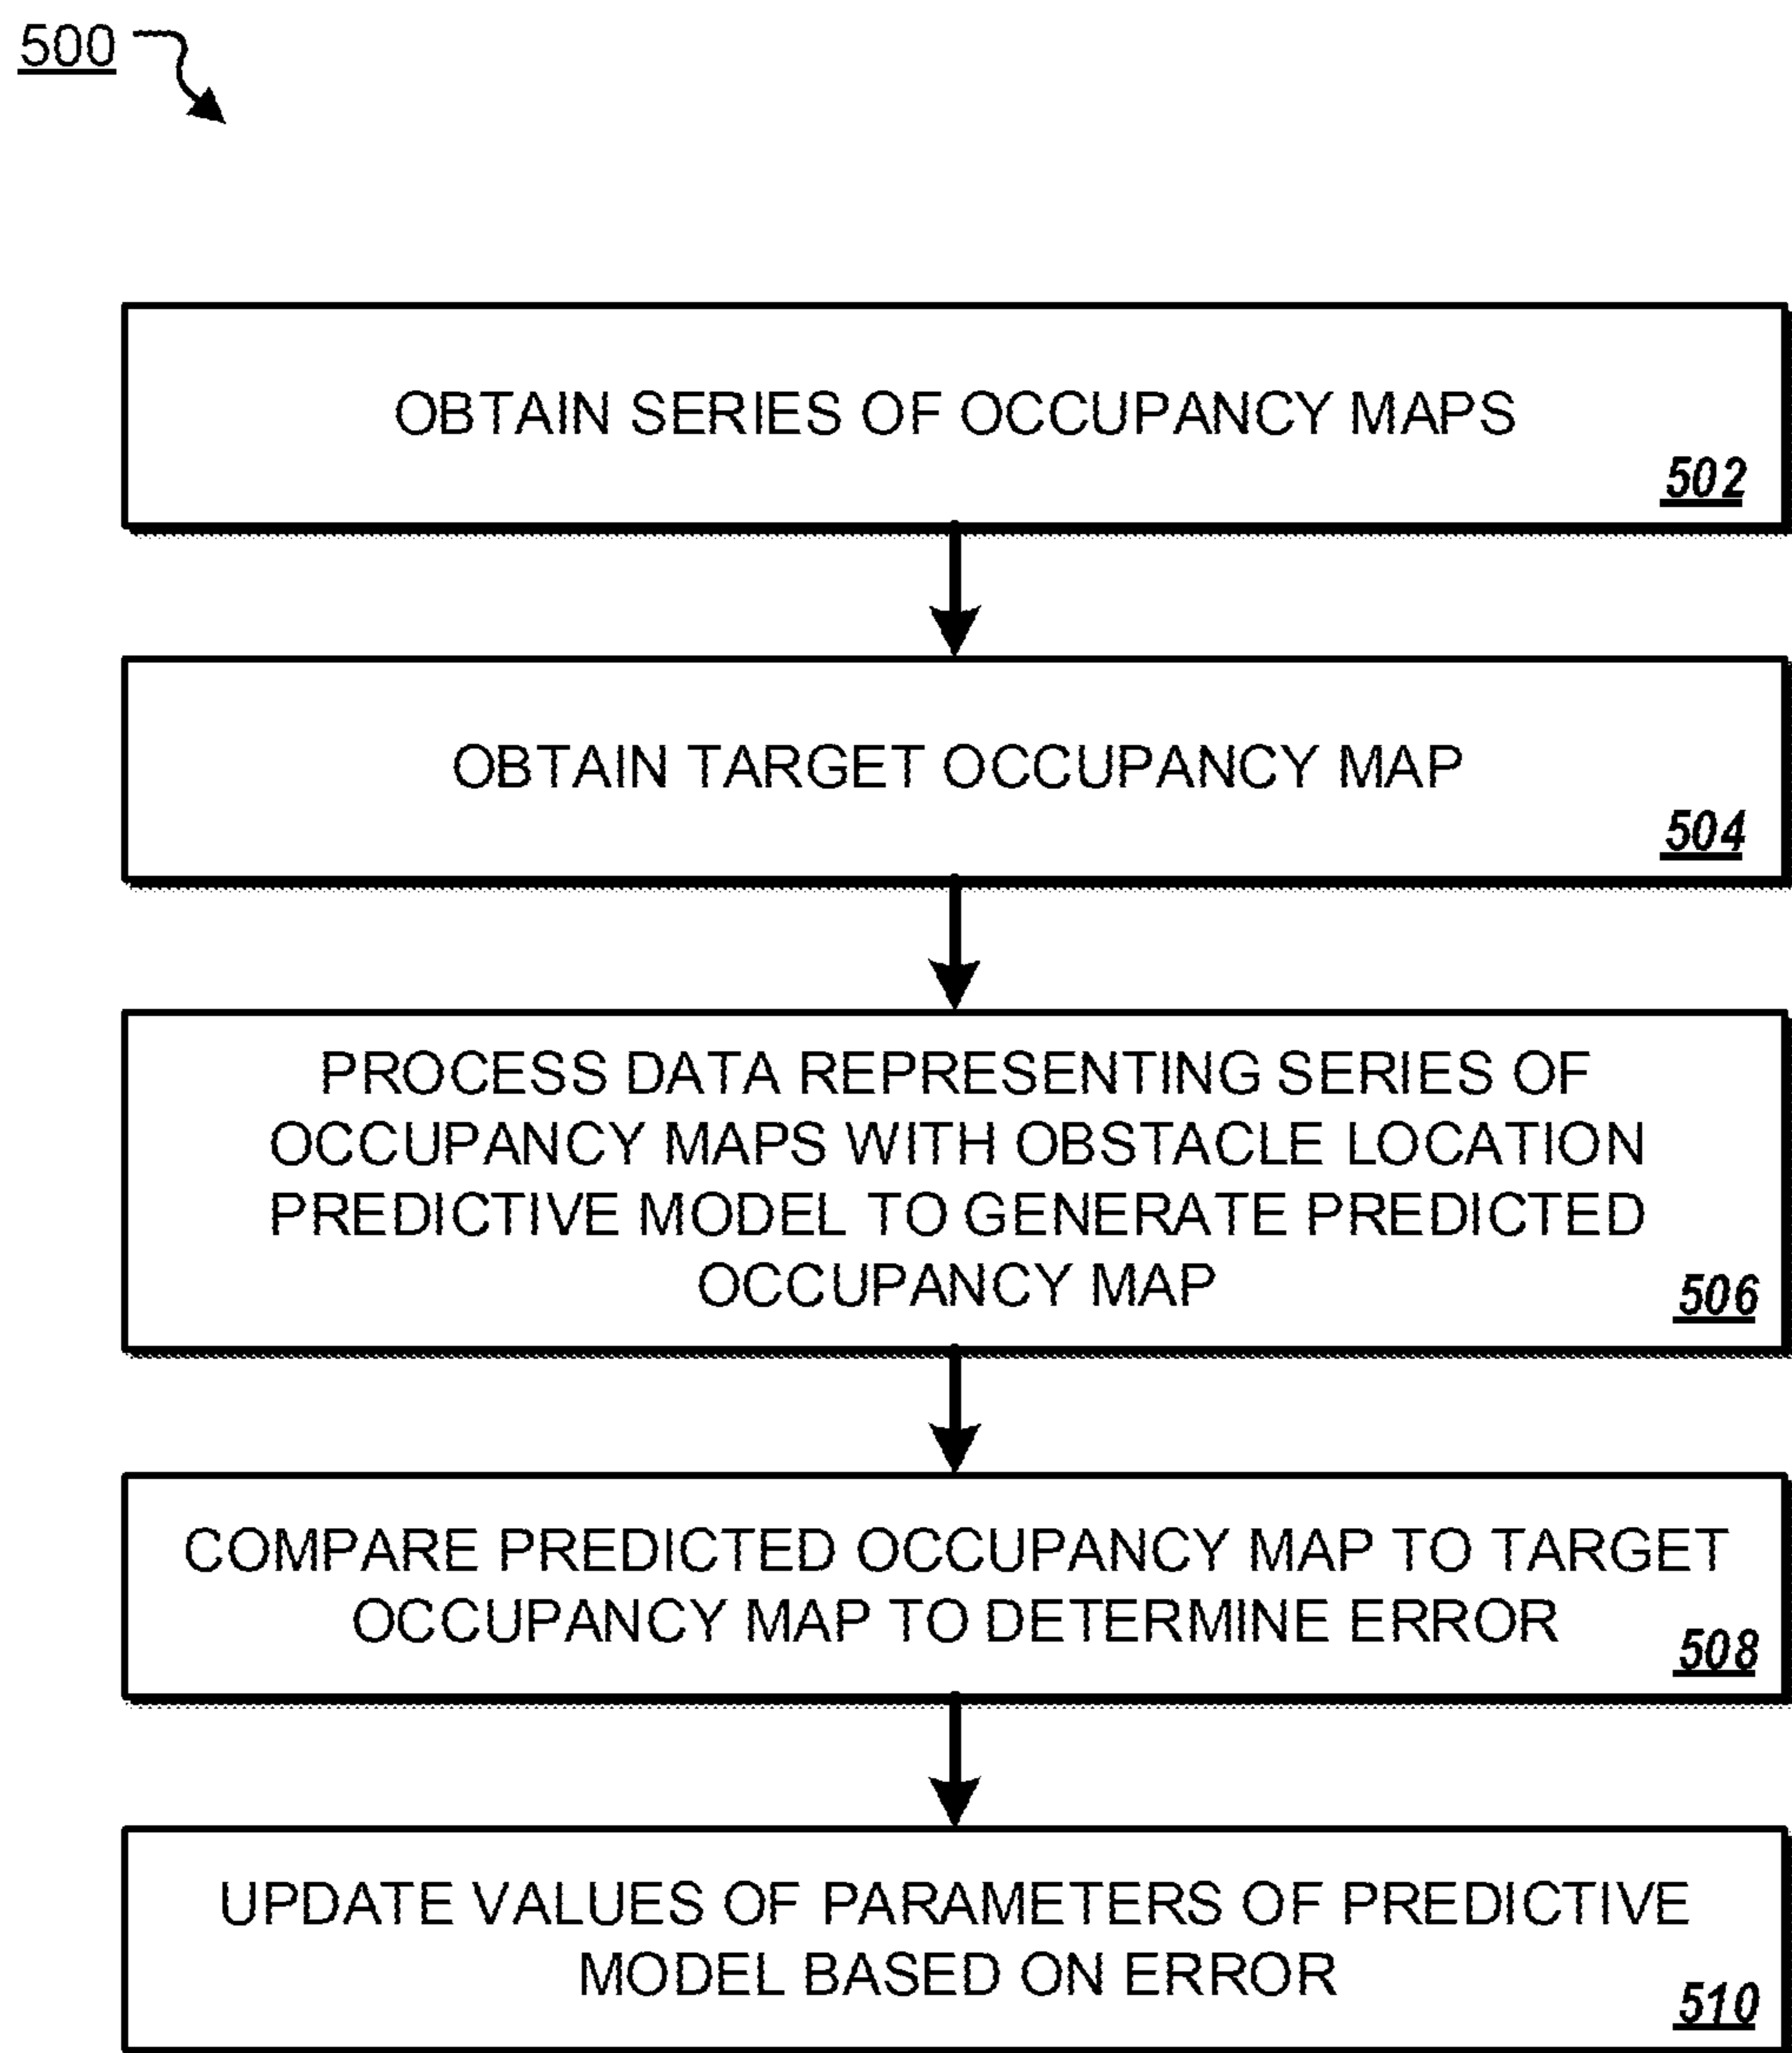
500

OBTAIN SERIES OF OCCUPANCY MAPS
502

OBTAIN TARGET OCCUPANCY MAP
504

PROCESS DATA REPRESENTING SERIES OF OCCUPANCY MAPS WITH OBSTACLE LOCATION PREDICTIVE MODEL TO GENERATE PREDICTED OCCUPANCY MAP
506

COMPARE PREDICTED OCCUPANCY MAP TO TARGET OCCUPANCY MAP TO DETERMINE ERROR
508

UPDATE VALUES OF PARAMETERS OF PREDICTIVE MODEL BASED ON ERROR
510